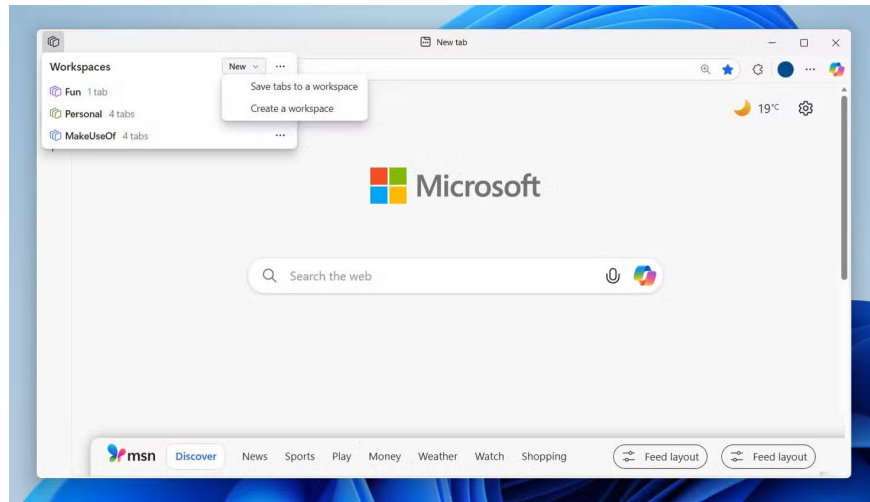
New tab

Workspaces New ···

Fun 1 tab

Personal 4 tabs

MakeUseOf 4 tabs ···

Save tabs to a workspace

Create a workspace

19°C

Microsoft

Search the web

msn Discover News Sports Play Money Weather Watch Shopping Feed layout Feed layout